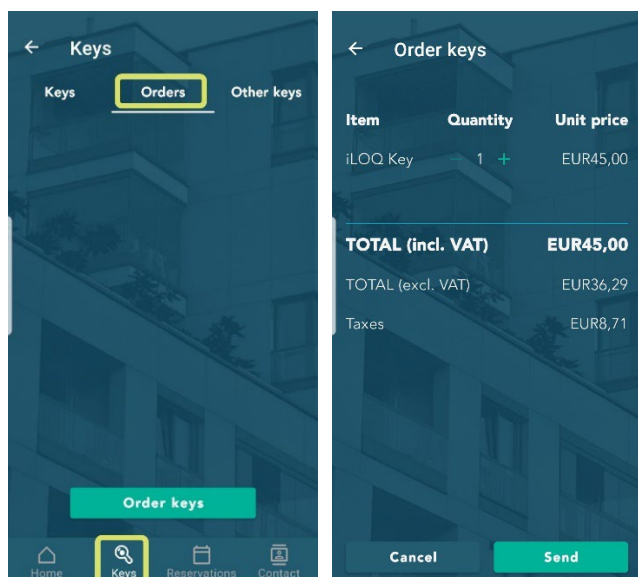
← Keys

Keys Orders Other keys

Order keys

Home Keys Reservations Contact

← Order keys

| Item | Quantity | Unit price |
|---|---|---|
| iLOQ Key | − 1 + | EUR45,00 |

TOTAL (incl. VAT) EUR45,00

TOTAL (excl. VAT) EUR36,29

Taxes EUR8,71

Cancel Send